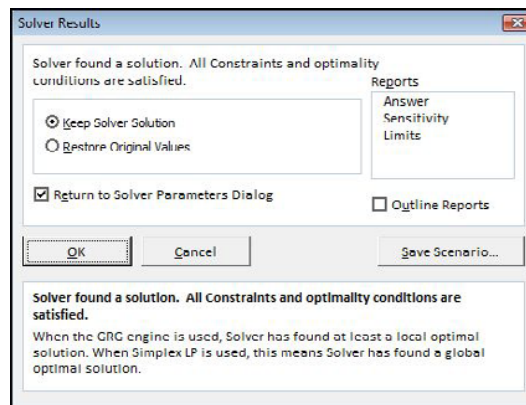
Solver Results

Solver found a solution. All Constraints and optimality conditions are satisfied.

Reports

Answer
Sensitivity
Limits

Keep Solver Solution

Restore Original Values

Return to Solver Parameters Dialog

Outline Reports

OK

Cancel

Save Scenario...

Solver found a solution. All Constraints and optimality conditions are satisfied.

When the GRG engine is used, Solver has found at least a local optimal solution. When Simplex LP is used, this means Solver has found a global optimal solution.